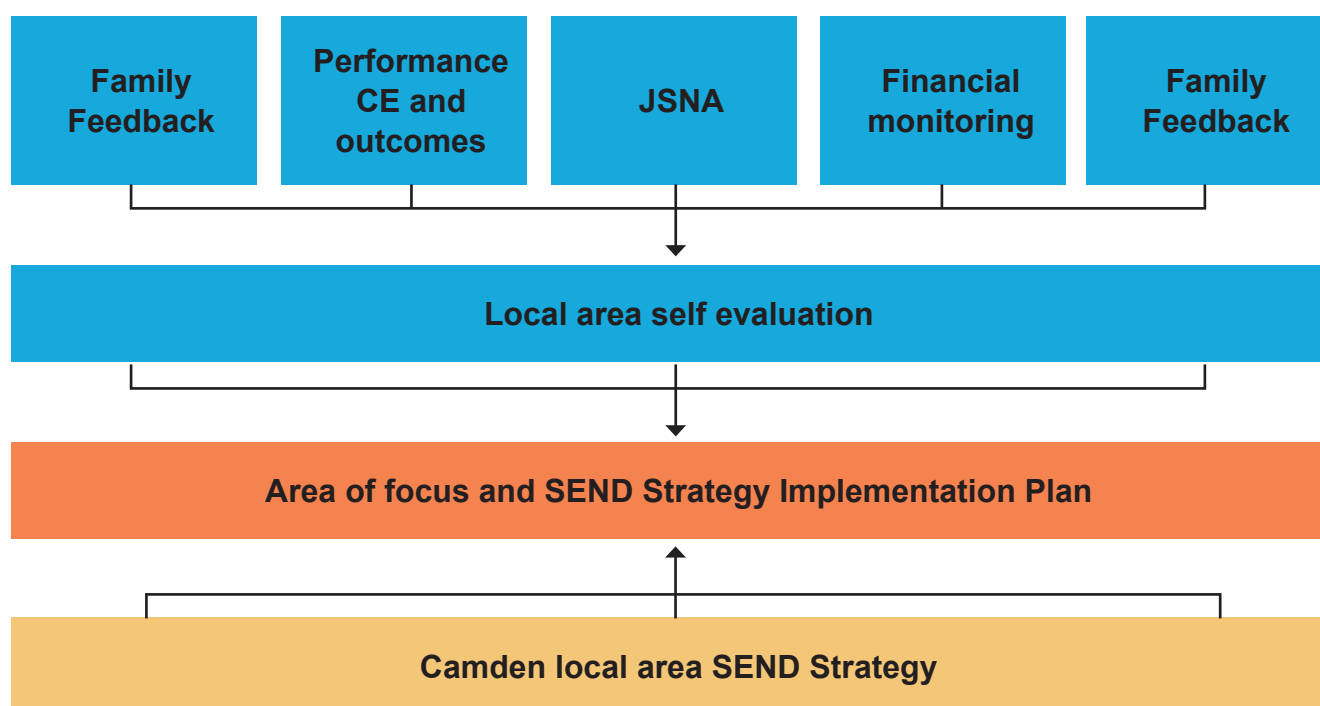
Family Feedback

Performance CE and outcomes

JSNA

Financial monitoring

Family Feedback

Local area self evaluation

Area of focus and SEND Strategy Implementation Plan

Camden local area SEND Strategy